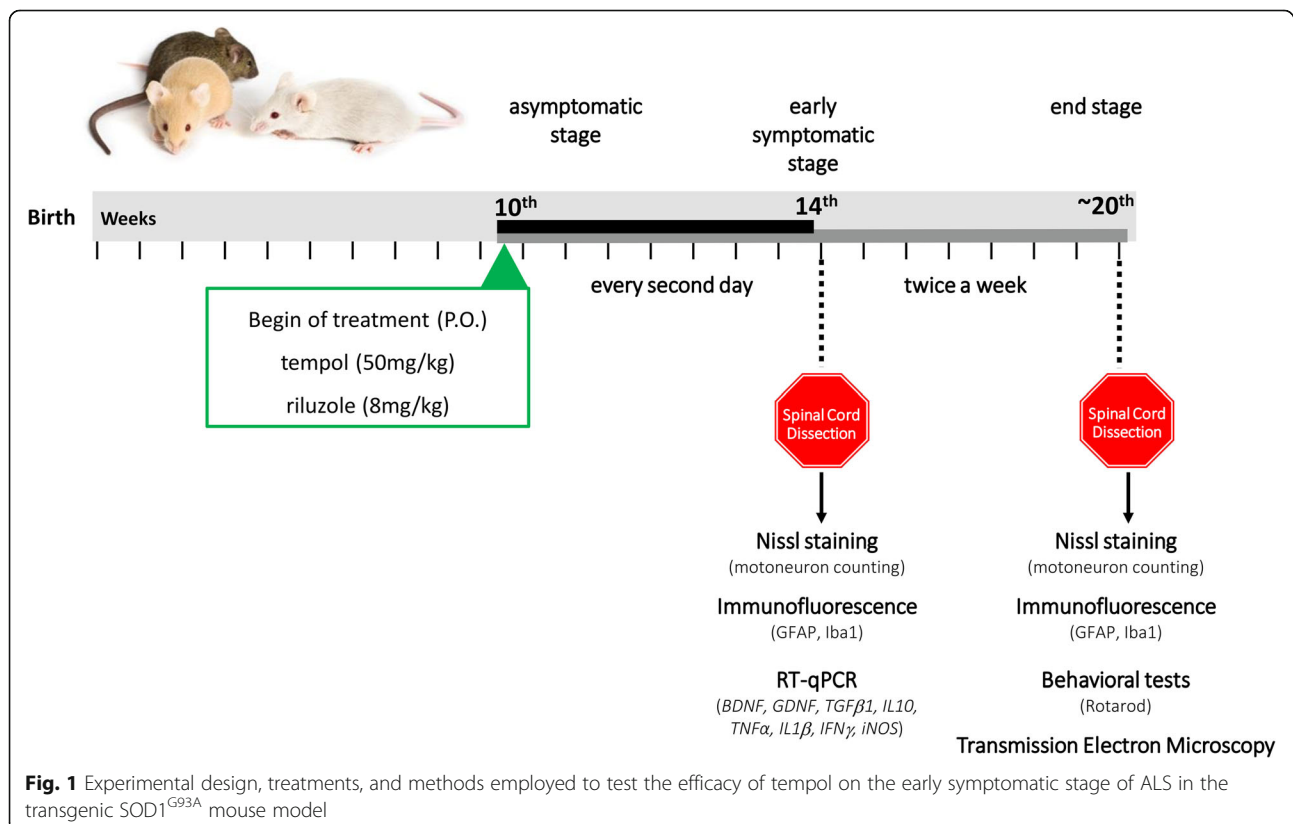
asymptomatic stage

early symptomatic stage

end stage

Birth

Weeks

$10^{th}$

$14^{th}$

$\sim 20^{th}$

every second day

twice a week

Begin of treatment (P.O.)

tempol (50mg/kg)

riluzole (8mg/kg)

Spinal Cord Dissection

Spinal Cord Dissection

Nissl staining
(motoneuron counting)

Immunofluorescence
(GFAP, Iba1)

RT-qPCR
(*BDNF, GDNF, TGF$\beta$1, IL10, TNF$\alpha$, IL1$\beta$, IFN$\gamma$, iNOS*)

Nissl staining
(motoneuron counting)

Immunofluorescence
(GFAP, Iba1)

Behavioral tests
(Rotarod)

Transmission Electron Microscopy

**Fig. 1** Experimental design, treatments, and methods employed to test the efficacy of tempol on the early symptomatic stage of ALS in the transgenic $SOD1^{G93A}$ mouse model